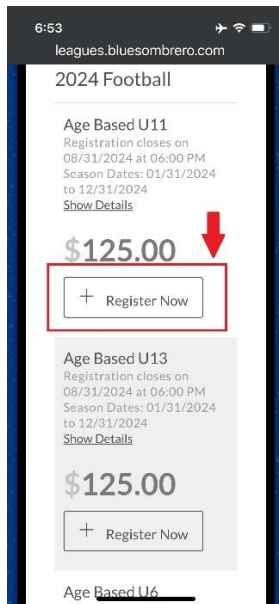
6:53

leagues.bluesombrero.com

2024 Football

Age Based U11
Registration closes on 08/31/2024 at 06:00 PM
Season Dates: 01/31/2024 to 12/31/2024
Show Details

$125.00

+ Register Now

Age Based U13
Registration closes on 08/31/2024 at 06:00 PM
Season Dates: 01/31/2024 to 12/31/2024
Show Details

$125.00

+ Register Now

Age Based U6